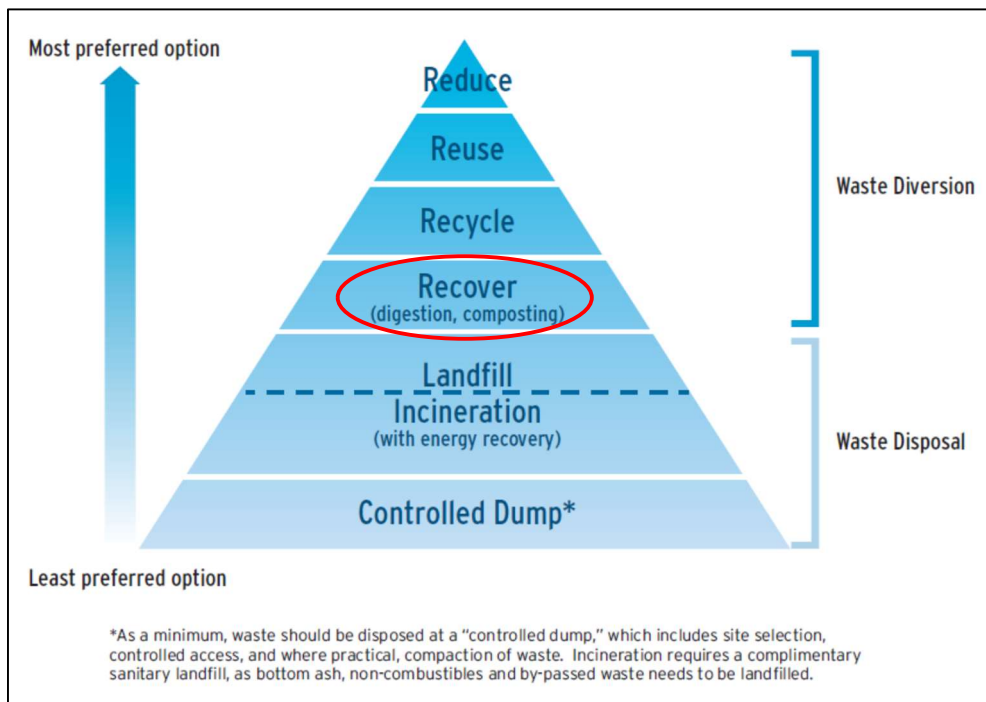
Most preferred option

Reduce

Reuse

Recycle

Recover
(digestion, composting)

Landfill

Incineration
(with energy recovery)

Controlled Dump*

Waste Diversion

Waste Disposal

Least preferred option

*As a minimum, waste should be disposed at a "controlled dump," which includes site selection, controlled access, and where practical, compaction of waste. Incineration requires a complimentary sanitary landfill, as bottom ash, non-combustibles and by-passed waste needs to be landfilled.